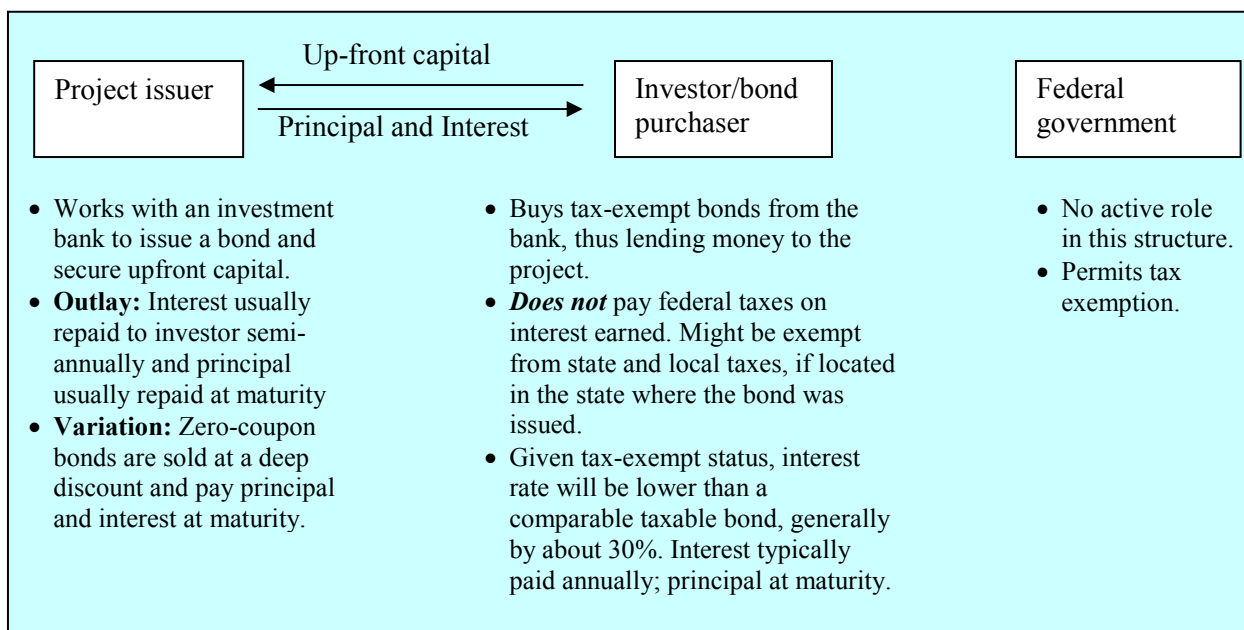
Up-front capital

Project issuer

Principal and Interest

Investor/bond purchaser

Federal government

- Works with an investment bank to issue a bond and secure upfront capital.
- **Outlay:** Interest usually repaid to investor semiannually and principal usually repaid at maturity
- **Variation:** Zero-coupon bonds are sold at a deep discount and pay principal and interest at maturity.

- Buys tax-exempt bonds from the bank, thus lending money to the project.
- ***Does not*** pay federal taxes on interest earned. Might be exempt from state and local taxes, if located in the state where the bond was issued.
- Given tax-exempt status, interest rate will be lower than a comparable taxable bond, generally by about 30%. Interest typically paid annually; principal at maturity.

- No active role in this structure.
- Permits tax exemption.